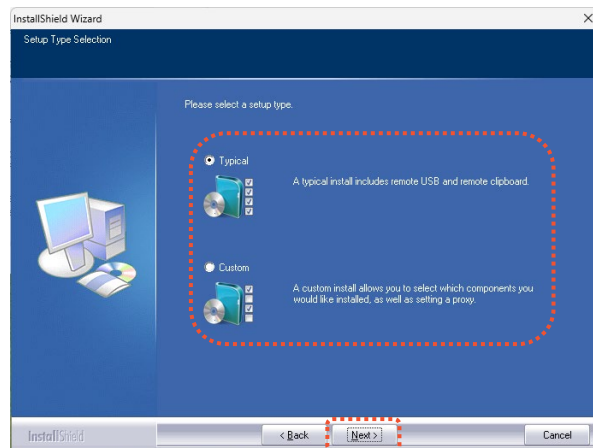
InstallShield Wizard
Setup Type Selection

Please select a setup type.

Typical
A typical install includes remote USB and remote clipboard.

Custom
A custom install allows you to select which components you would like installed, as well as setting a proxy.

InstallShield
< Back
Next >
Cancel